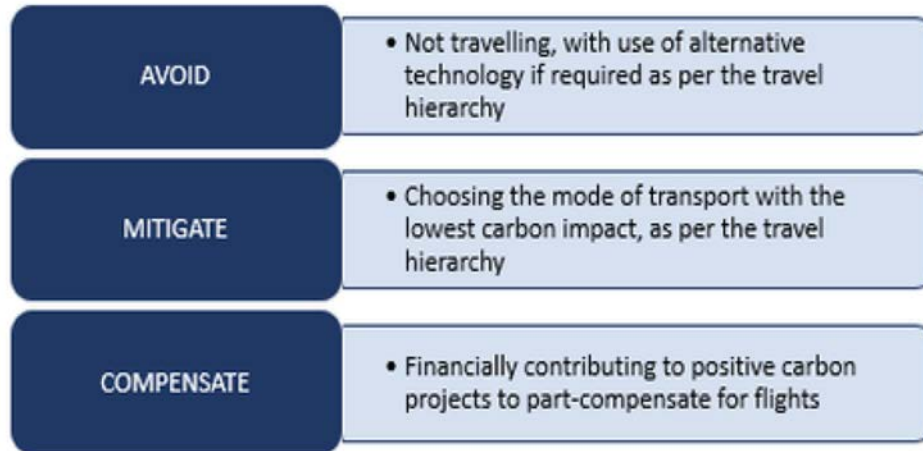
AVOID

• Not travelling, with use of alternative technology if required as per the travel hierarchy

MITIGATE

• Choosing the mode of transport with the lowest carbon impact, as per the travel hierarchy

COMPENSATE

• Financially contributing to positive carbon projects to part-compensate for flights